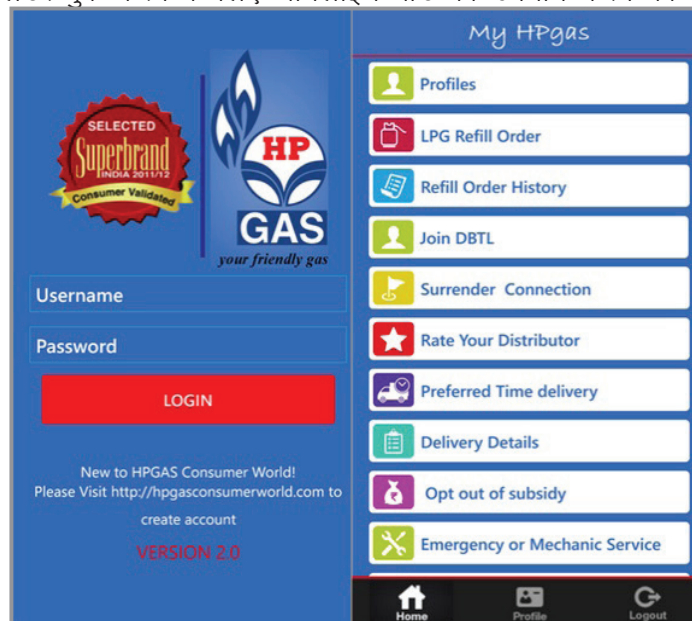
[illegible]

SELECTED
Superbrand
INDIA 2011/12
Consumer Validated

HP
GAS
your friendly gas

Username

Password

LOGIN

New to HPGAS Consumer World!
Please Visit http://hpgasconsumerworld.com to create account

VERSION 2.0

My HPgas

Profiles

LPG Refill Order

Refill Order History

Join DBTL

Surrender Connection

Rate Your Distributor

Preferred Time delivery

Delivery Details

Opt out of subsidy

Emergency or Mechanic Service

Home
Profile
Logout